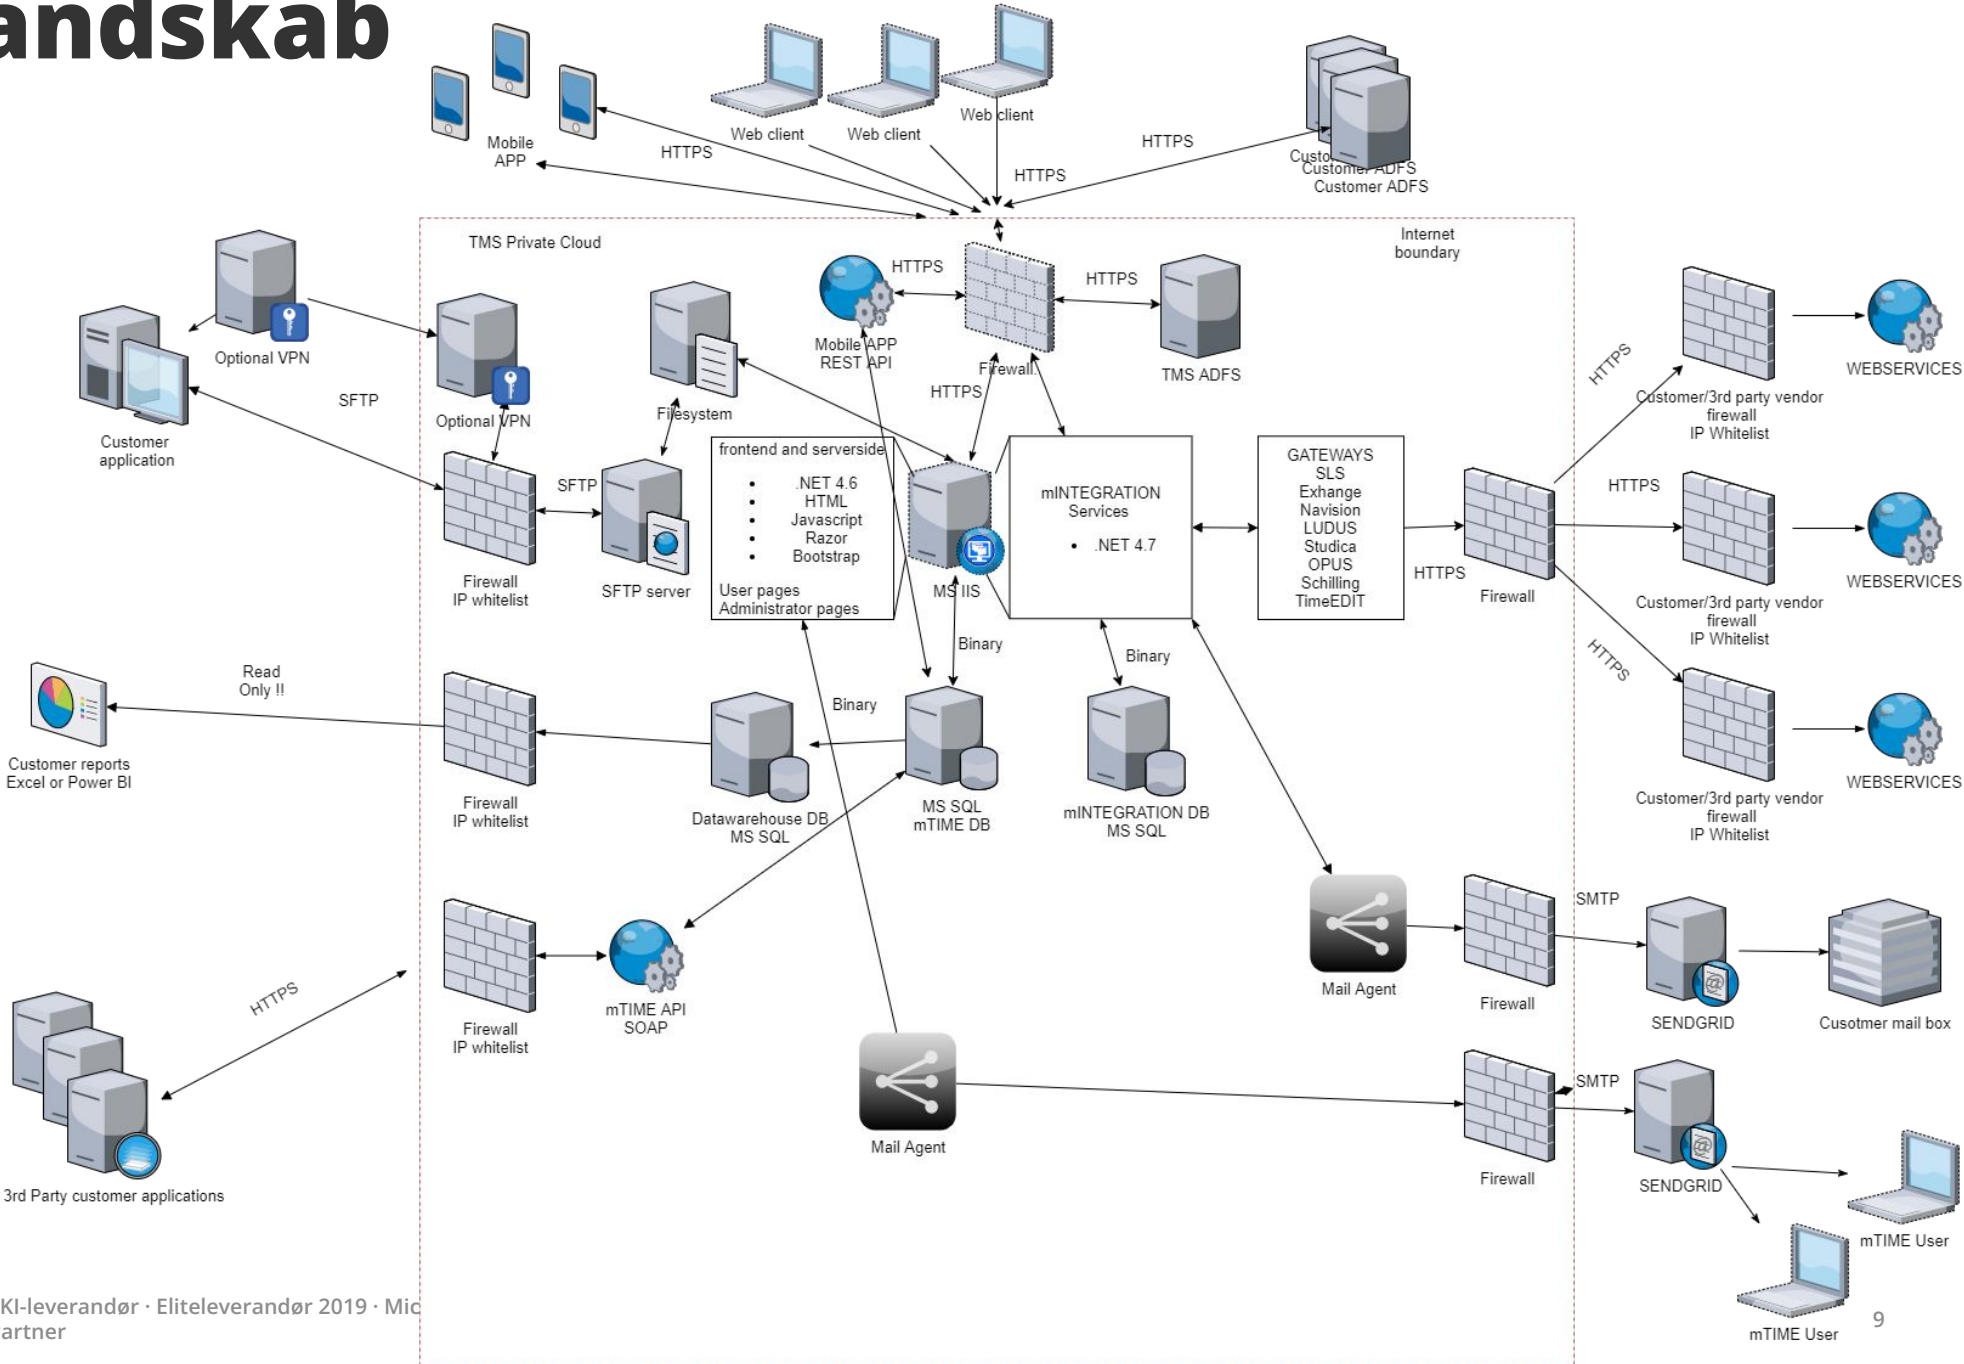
andskab

Mobile APP

HTTPS

Web client

Web client

Web client

HTTPS

HTTPS

Custo
Customer ADFS
Customer ADFS

TMS Private Cloud

Internet boundary

HTTPS

HTTPS

Mobile APP REST API

Firewall

TMS ADFS

Optional VPN

Optional VPN

SFTP

Customer application

Filesystem

HTTPS

SFTP

frontend and serverside

- .NET 4.6
- HTML
- Javascript
- Razor
- Bootstrap

User pages
Administrator pages

MS IIS

mINTEGRATION Services

- .NET 4.7

GATEWAYS
SLS
Exhange
Navision
LUDUS
Studica
OPUS
Schilling
TimeEDIT

HTTPS

HTTPS

Firewall

HTTPS

HTTPS

Customer/3rd party vendor firewall IP Whitelist

WEBSERVICES

Customer/3rd party vendor firewall IP Whitelist

WEBSERVICES

Customer/3rd party vendor firewall IP Whitelist

WEBSERVICES

Firewall IP whitelist

SFTP server

Binary

Binary

Binary

Read Only !!

Customer reports Excel or Power BI

Firewall IP whitelist

Datawarehouse DB MS SQL

MS SQL mTIME DB

mINTEGRATION DB MS SQL

Mail Agent

Firewall

SMTP

SENDGRID

Cusotmer mail box

HTTPS

Firewall IP whitelist

mTIME API SOAP

3rd Party customer applications

Mail Agent

Firewall

SMTP

SENDGRID

mTIME User

mTIME User

KI-leverandør · Eliteleverandør 2019 · Mic
artner

9